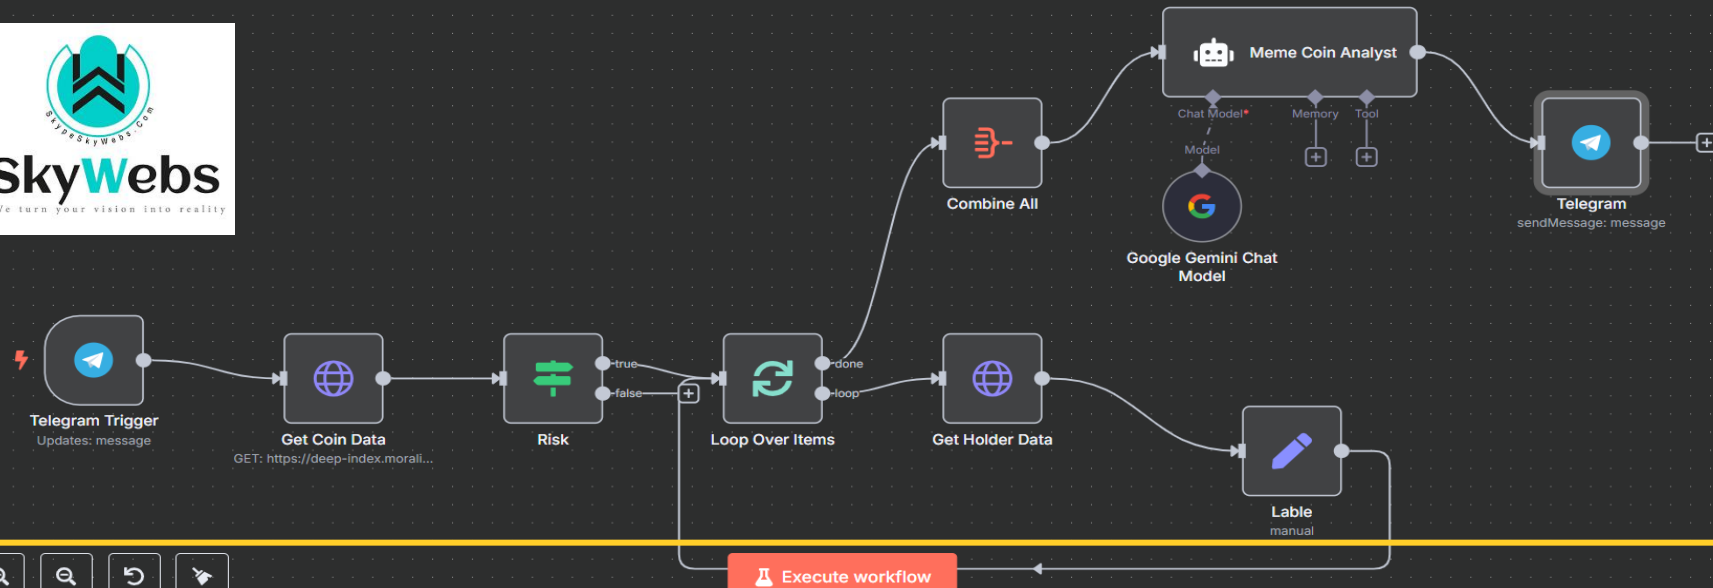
SkypeSkyWebs.com

SkyWebs

We turn your vision into reality

Meme Coin Analyst

Chat Model*

Memory

Tool

Model

Telegram

sendMessage: message

Combine All

Google Gemini Chat Model

Telegram Trigger

Updates: message

Get Coin Data

GET: https://deep-index.morali...

Risk

true

false

Loop Over Items

done

loop

Get Holder Data

Lable

manual

Execute workflow